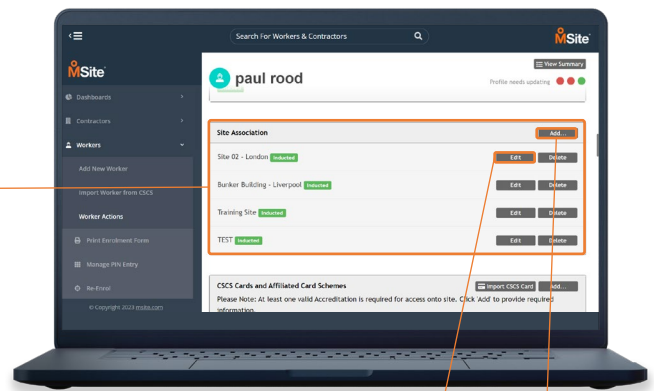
Search For Workers & Contractors

MSite

MSite

Dashboards

Contractors

Workers

Add New Worker

Import Worker from CSCS

Worker Actions

Print Enrollment Form

Manage PIN Entry

Re-Enrol

© Copyright 2023 msite.com

View Summary

paul rood

Profile needs updating

Site Association

Add...

Site 02 - London Inducted

Edit Delete

Bunker Building - Liverpool Inducted

Edit Delete

Training Site Inducted

Edit Delete

TEST Inducted

Edit Delete

CSCS Cards and Affiliated Card Schemes

Import CSCS Card Add...

Please Note: At least one valid Accreditation is required for access onto site. Click 'Add' to provide required information.